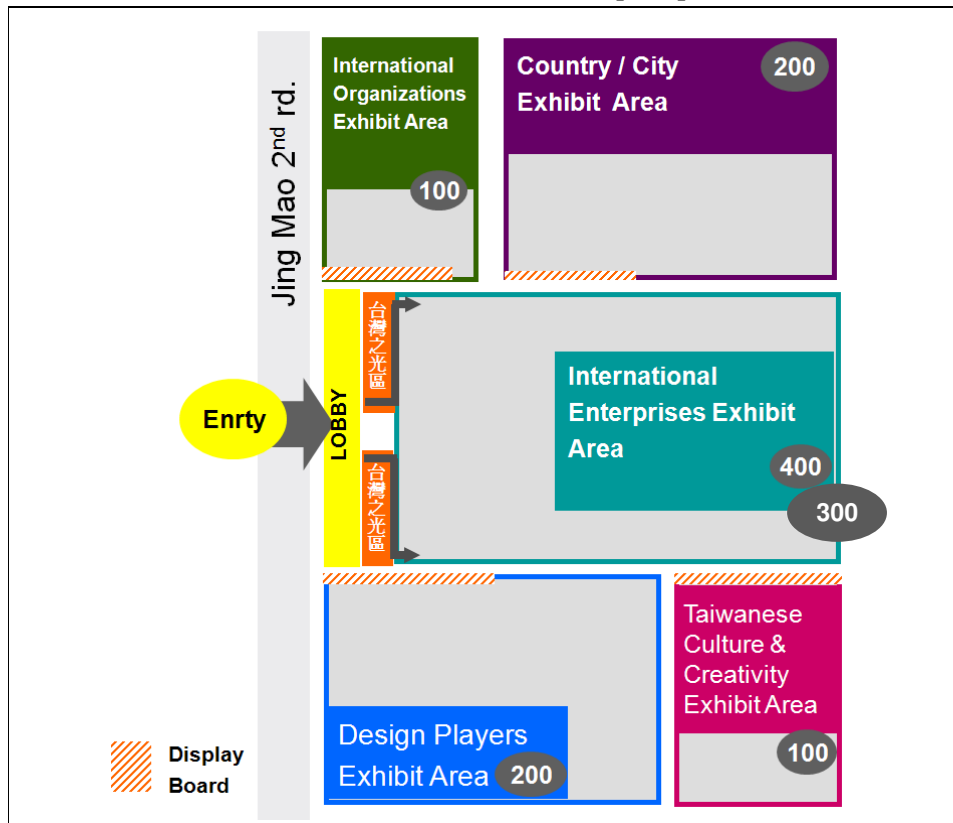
Jing Mao 2$^{nd}$ rd.

International Organizations Exhibit Area

100

Country / City Exhibit Area

200

Enrty

LOBBY

台灣之光區

台灣之光區

International Enterprises Exhibit Area

400

300

Design Players Exhibit Area

200

Taiwanese Culture & Creativity Exhibit Area

100

Display Board